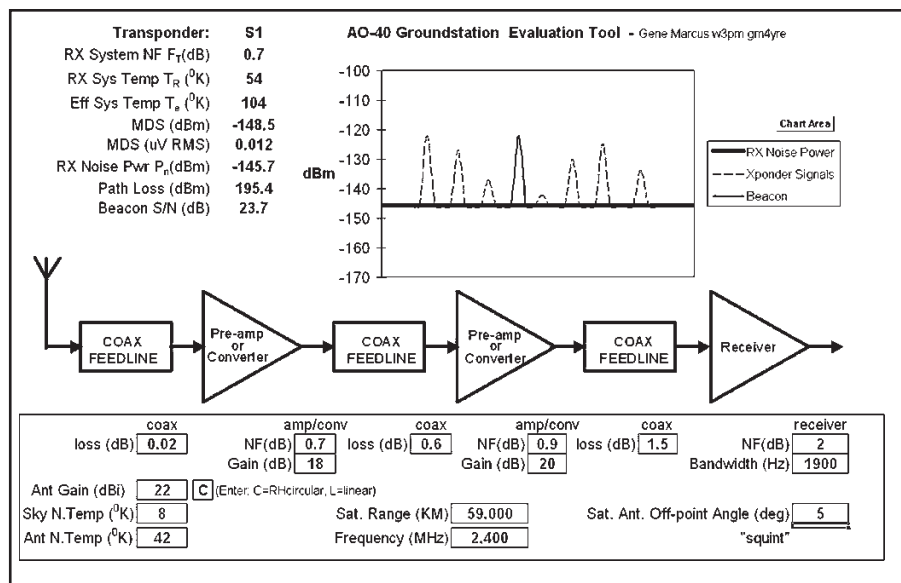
Transponder: S1
RX System NF $F_T$(dB) 0.7
RX Sys Temp $T_R$ ($^0$K) 54
Eff Sys Temp $T_e$ ($^0$K) 104
MDS (dBm) -148.5
MDS (uV RMS) 0.012
RX Noise Pwr $P_n$(dBm) -145.7
Path Loss (dBm) 195.4
Beacon S/N (dB) 23.7

AO-40 Groundstation Evaluation Tool - Gene Marcus w3pm gm4yre

-100
-110
-120
-130
-140
-150
-160
-170
dBm

Chart Area

RX Noise Power
Xponder Signals
Beacon

COAX FEEDLINE
Pre-amp or Converter
COAX FEEDLINE
Pre-amp or Converter
COAX FEEDLINE
Receiver

coax
loss (dB) 0.02
amp/conv
NF(dB) 0.7
Gain (dB) 18
coax
loss (dB) 0.6
amp/conv
NF(dB) 0.9
Gain (dB) 20
coax
loss (dB) 1.5
receiver
NF(dB) 2
Bandwidth (Hz) 1900

Ant Gain (dBi) 22 C (Enter: C=RHcircular, L=linear)
Sky N.Temp ($^0$K) 8
Ant N.Temp ($^0$K) 42
Sat. Range (KM) 59.000
Frequency (MHz) 2.400
Sat. Ant. Off-point Angle (deg) 5
"squint"